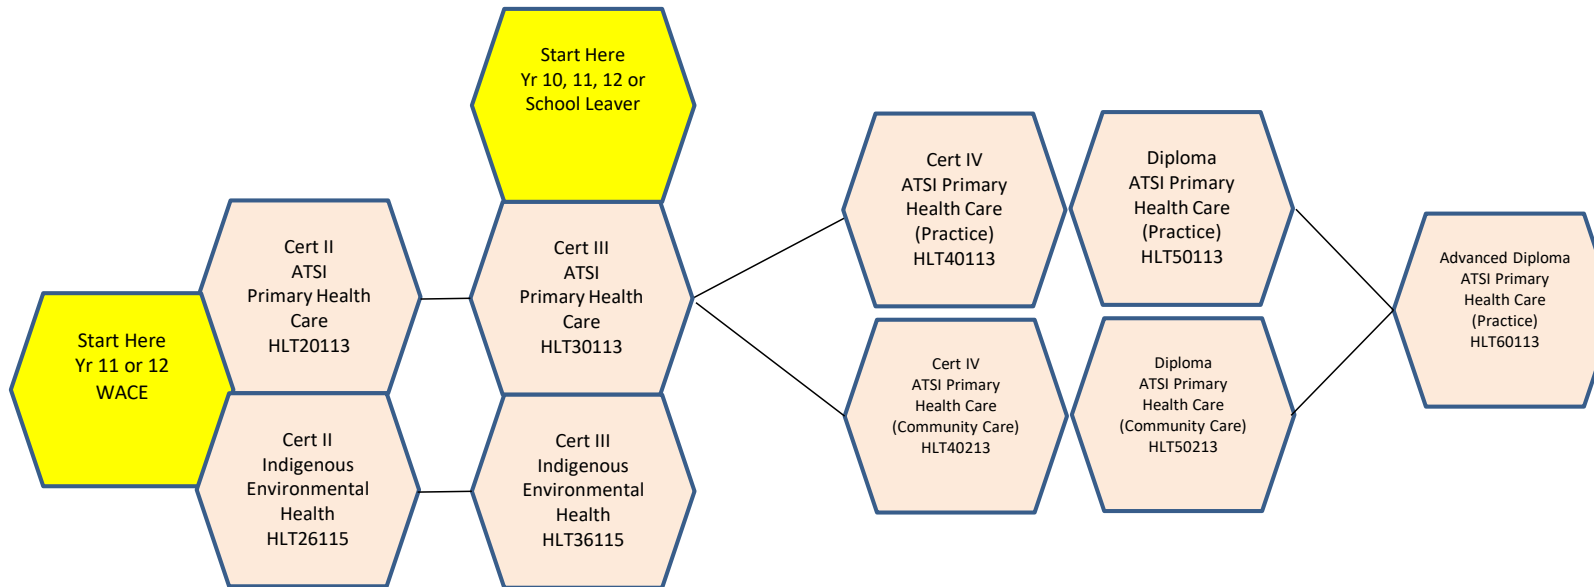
Start Here
Yr 10, 11, 12 or
School Leaver

Start Here
Yr 11 or 12
WACE

Cert II
ATSI
Primary Health
Care
HLT20113

Cert II
Indigenous
Environmental
Health
HLT26115

Cert III
ATSI
Primary Health
Care
HLT30113

Cert III
Indigenous
Environmental
Health
HLT36115

Cert IV
ATSI Primary
Health Care
(Practice)
HLT40113

Cert IV
ATSI Primary
Health Care
(Community Care)
HLT40213

Diploma
ATSI Primary
Health Care
(Practice)
HLT50113

Diploma
ATSI Primary
Health Care
(Community Care)
HLT50213

Advanced Diploma
ATSI Primary
Health Care
(Practice)
HLT60113